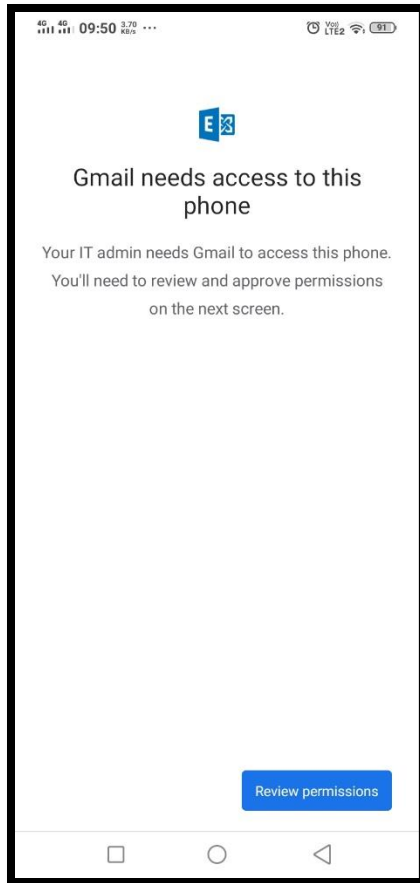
4G 4G 09:50 3.70 KB/s ···

Vo) LTE2 91

Gmail needs access to this phone

Your IT admin needs Gmail to access this phone. You'll need to review and approve permissions on the next screen.

Review permissions